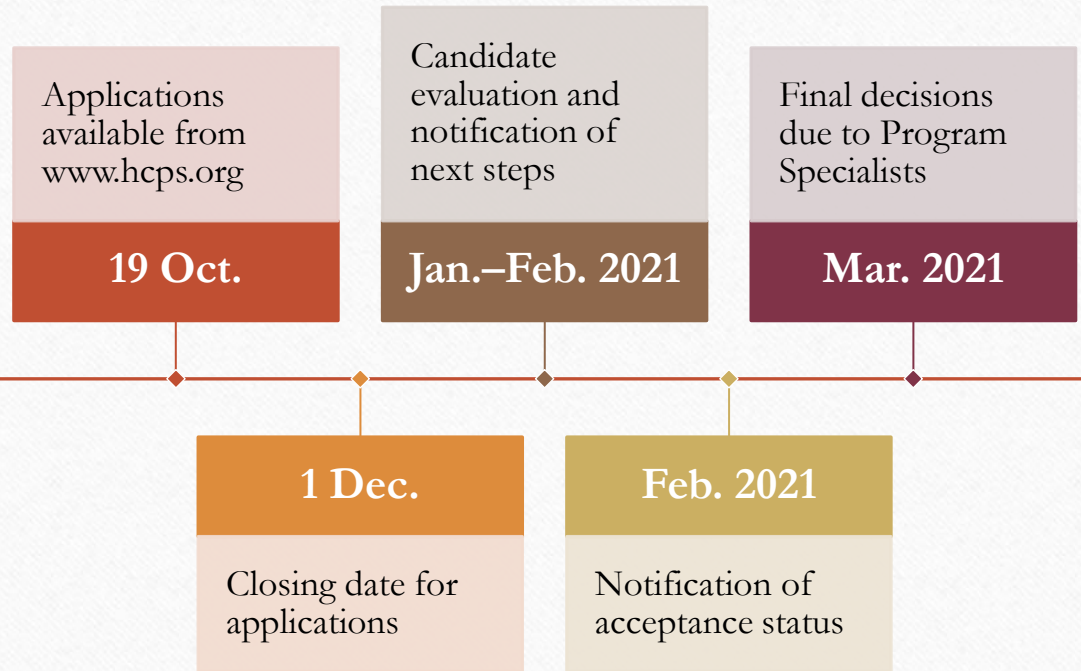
Applications available from www.hcps.org

19 Oct.

Candidate evaluation and notification of next steps

Jan.–Feb. 2021

Final decisions due to Program Specialists

Mar. 2021

1 Dec.

Closing date for applications

Feb. 2021

Notification of acceptance status